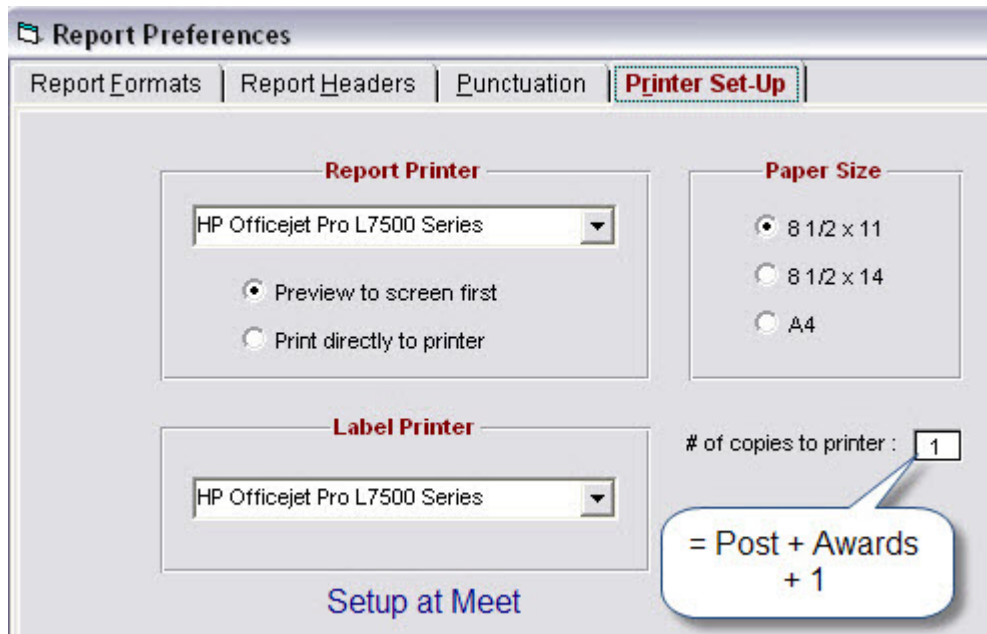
Report Preferences

Report Formats | Report Headers | Punctuation | Printer Set-Up

Report Printer

HP Officejet Pro L7500 Series

Preview to screen first

Print directly to printer

Paper Size

8 1/2 x 11

8 1/2 x 14

A4

Label Printer

HP Officejet Pro L7500 Series

# of copies to printer : 1

= Post + Awards + 1

Setup at Meet